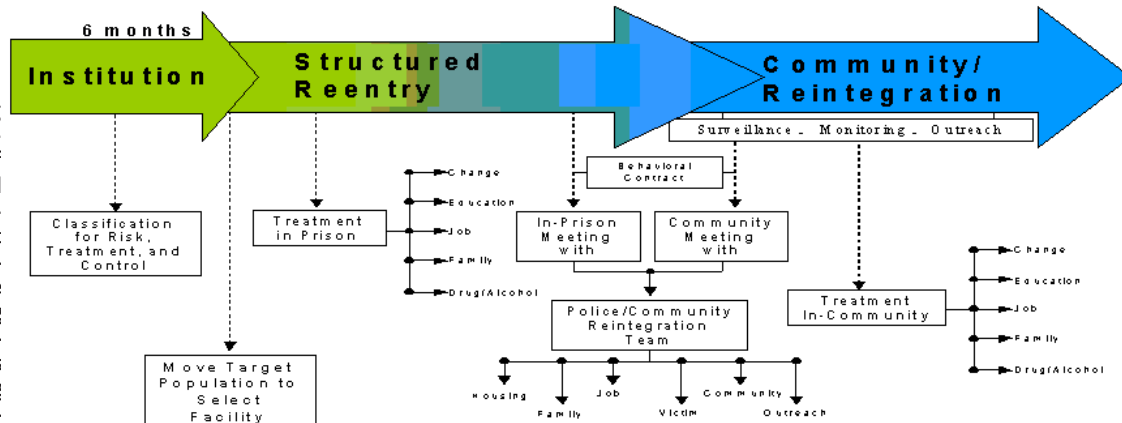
6 months

Institution

Structured Reentry

Community/ Reintegration

Surveillance _ Monitoring _ Outreach

Behavioral Contract

Classification for Risk, Treatment, and Control

Treatment in Prison

Change
Education
Job
Family
Drug/Alcohol

In-Prison Meeting with

Community Meeting with

Police/Community Reintegration Team

Housing
Family
Job
Victim
Community
Outreach

Treatment In-Community

Change
Education
Job
Family
Drug/Alcohol

Move Target Population to Select Facility